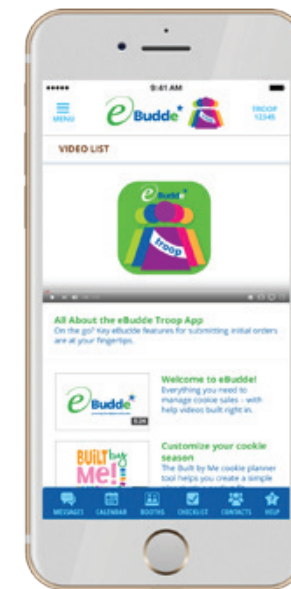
•••••
9:41 AM
MENU
eBudde
TROOP 12345

VIDEO LIST

eBudde
troop

All About the eBudde Troop App
On the go? Key eBudde features for submitting initial orders are at your fingertips.

eBudde
5:24
Welcome to eBudde!
Everything you need to manage cookie sales – with help videos built right in.

BUILT by Me!
Customize your cookie season
The Built by Me cookie planner tool helps you create a simple

MESSAGES
CALENDAR
BOOTHS
CHECKLIST
CONTACTS
HELP